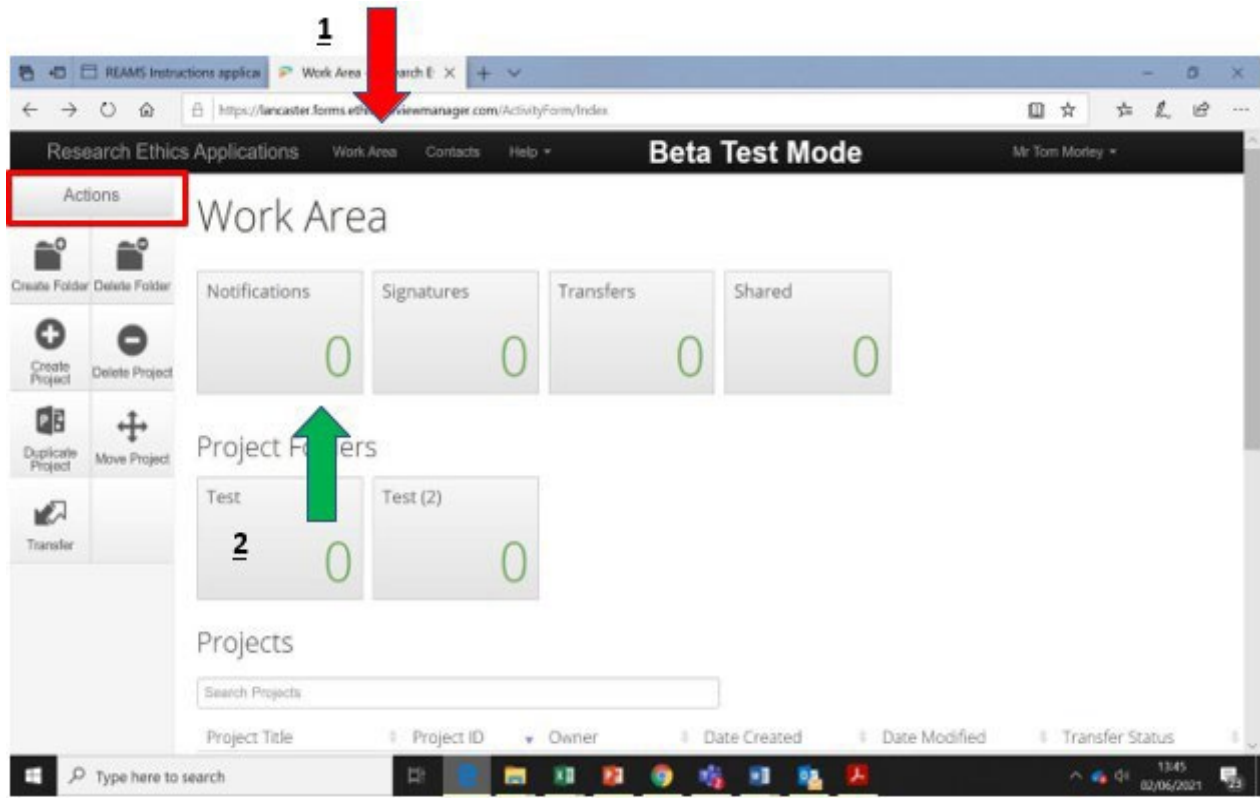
1

REAMS Instructions applica | Work Area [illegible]arch E

https://lancaster.forms.eth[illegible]viewmanager.com/ActivityForm/Index

Research Ethics Applications Work Area Contacts Help ▾ **Beta Test Mode** Mr Tom Morley ▾

Actions

Create Folder Delete Folder

Create Project Delete Project

Duplicate Project Move Project

Transfer

Work Area

| Notifications | Signatures | Transfers | Shared |
|---|---|---|---|
| 0 | 0 | 0 | 0 |

Project Fo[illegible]ers

| Test | Test (2) |
|---|---|
| 0 | 0 |

2

Projects

Search Projects

| Project Title | Project ID | Owner | Date Created | Date Modified | Transfer Status |
|---|---|---|---|---|---|

Type here to search

13:45 02/06/2021